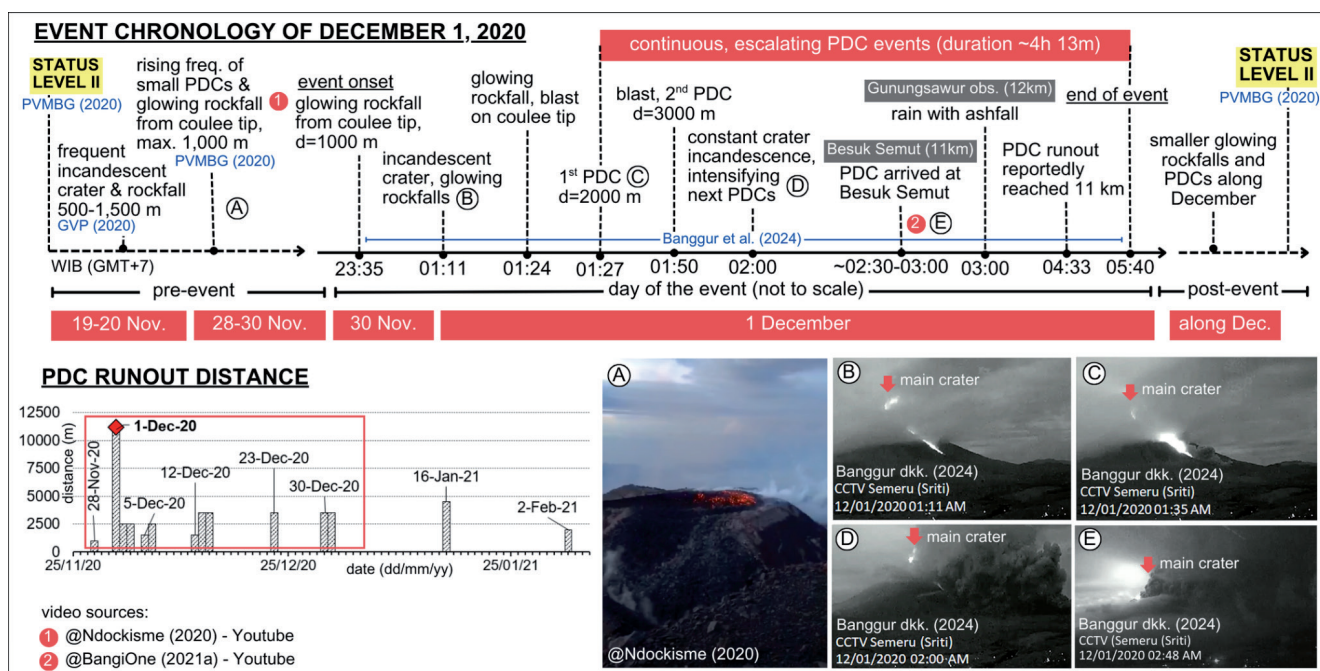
EVENT CHRONOLOGY OF DECEMBER 1, 2020

continuous, escalating PDC events (duration ~4h 13m)

STATUS LEVEL II
PVMBG (2020)

rising freq. of small PDCs & glowing rockfall from coulee tip, max. 1,000 m
PVMBG (2020)

1

frequent incandescent crater & rockfall 500-1,500 m
GVP (2020)

A

event onset
glowing rockfall from coulee tip, d=1000 m

incandescent crater, glowing rockfalls B

glowing rockfall, blast on coulee tip

1$^{st}$ PDC C d=2000 m

blast, 2$^{nd}$ PDC d=3000 m

constant crater incandescence, intensifying next PDCs D

Gunungsawur obs. (12km)
rain with ashfall

Besuk Semut (11km)
PDC arrived at Besuk Semut

2 E

PDC runout reportedly reached 11 km

end of event

STATUS LEVEL II
PVMBG (2020)

smaller glowing rockfalls and PDCs along December

Banggur et al. (2024)

WIB (GMT+7)

23:35 01:11 01:24 01:27 01:50 02:00 ~02:30-03:00 03:00 04:33 05:40

pre-event
day of the event (not to scale)
post-event

19-20 Nov. 28-30 Nov. 30 Nov. 1 December along Dec.

PDC RUNOUT DISTANCE

distance (m)
12500
10000
7500
5000
2500
0

1-Dec-20
28-Nov-20
5-Dec-20
12-Dec-20
23-Dec-20
30-Dec-20
16-Jan-21
2-Feb-21

25/11/20 25/12/20 25/01/21
date (dd/mm/yy)

video sources:
1 @Ndockisme (2020) - Youtube
2 @BangiOne (2021a) - Youtube

A
@Ndockisme (2020)

B main crater
Banggur dkk. (2024)
CCTV Semeru (Sriti)
12/01/2020 01:11 AM

C main crater
Banggur dkk. (2024)
CCTV Semeru (Sriti)
12/01/2020 01:35 AM

D main crater
Banggur dkk. (2024)
CCTV Semeru (Sriti)
12/01/2020 02:00 AM

E main crater
Banggur dkk. (2024)
CCTV (Semeru (Sriti)
12/01/2020 02:48 AM